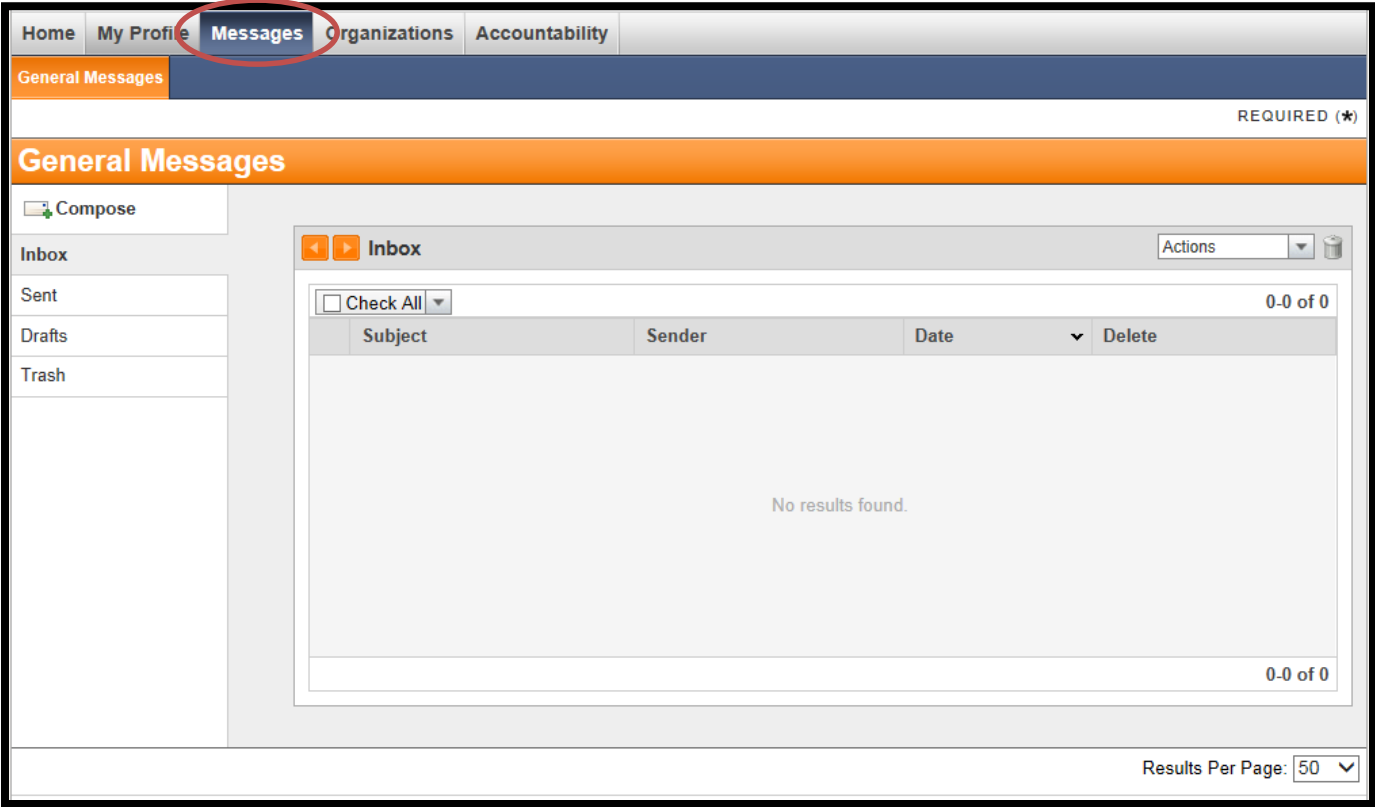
Home | My Profile | Messages | Organizations | Accountability

General Messages

REQUIRED (★)

General Messages

Compose

Inbox

Sent

Drafts

Trash

Inbox

Actions

Check All

0-0 of 0

| | Subject | Sender | Date | Delete |
|---|---|---|---|---|

No results found.

0-0 of 0

Results Per Page: 50